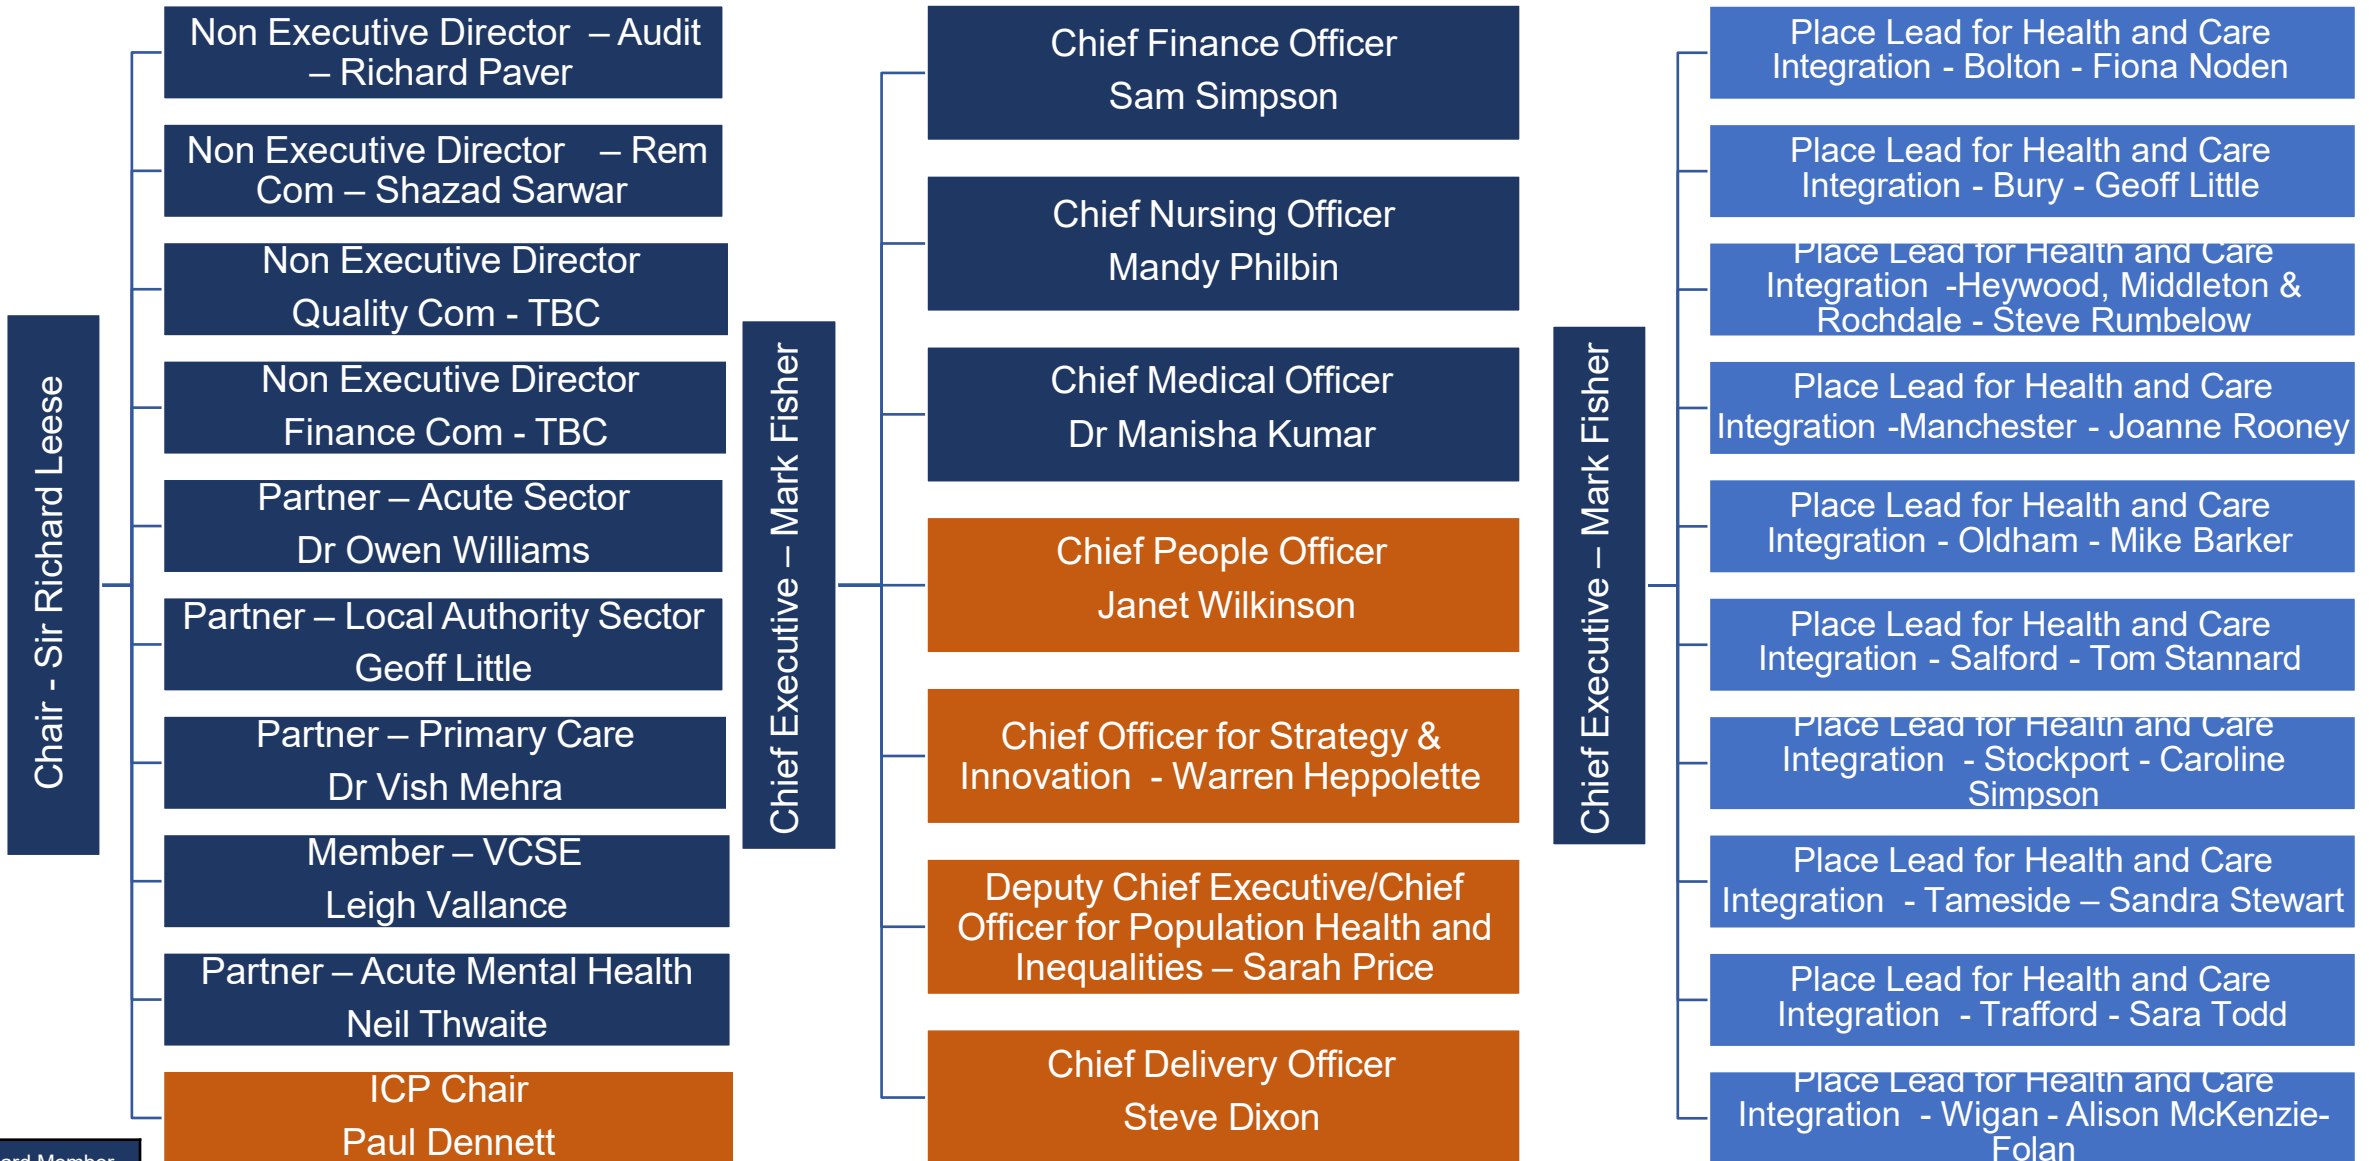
Chair - Sir Richard Leese

Non Executive Director – Audit – Richard Paver

Non Executive Director – Rem Com – Shazad Sarwar

Non Executive Director Quality Com - TBC

Non Executive Director Finance Com - TBC

Partner – Acute Sector Dr Owen Williams

Partner – Local Authority Sector Geoff Little

Partner – Primary Care Dr Vish Mehra

Member – VCSE Leigh Vallance

Partner – Acute Mental Health Neil Thwaite

ICP Chair Paul Dennett

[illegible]rd Member

Chief Executive – Mark Fisher

Chief Finance Officer Sam Simpson

Chief Nursing Officer Mandy Philbin

Chief Medical Officer Dr Manisha Kumar

Chief People Officer Janet Wilkinson

Chief Officer for Strategy & Innovation - Warren Heppolette

Deputy Chief Executive/Chief Officer for Population Health and Inequalities – Sarah Price

Chief Delivery Officer Steve Dixon

Chief Executive – Mark Fisher

Place Lead for Health and Care Integration - Bolton - Fiona Noden

Place Lead for Health and Care Integration - Bury - Geoff Little

Place Lead for Health and Care Integration -Heywood, Middleton & Rochdale - Steve Rumbelow

Place Lead for Health and Care Integration -Manchester - Joanne Rooney

Place Lead for Health and Care Integration - Oldham - Mike Barker

Place Lead for Health and Care Integration - Salford - Tom Stannard

Place Lead for Health and Care Integration - Stockport - Caroline Simpson

Place Lead for Health and Care Integration - Tameside – Sandra Stewart

Place Lead for Health and Care Integration - Trafford - Sara Todd

Place Lead for Health and Care Integration - Wigan - Alison McKenzie-Folan